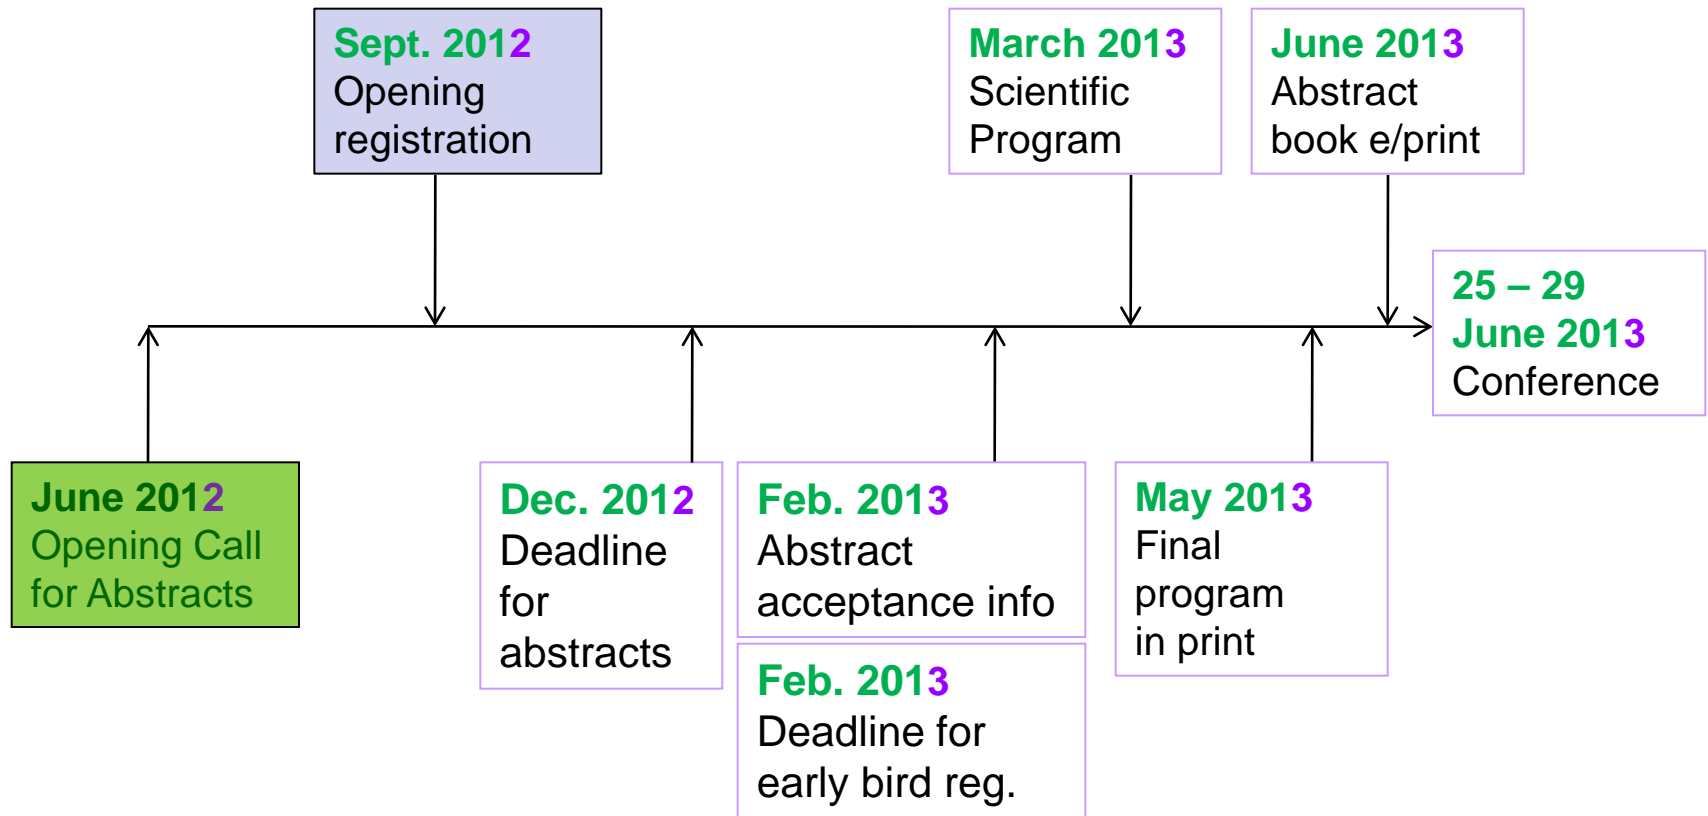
Sept. 2012
Opening registration

March 2013
Scientific Program

June 2013
Abstract book e/print

25 – 29
June 2013
Conference

June 2012
Opening Call for Abstracts

Dec. 2012
Deadline for abstracts

Feb. 2013
Abstract acceptance info

Feb. 2013
Deadline for early bird reg.

May 2013
Final program in print